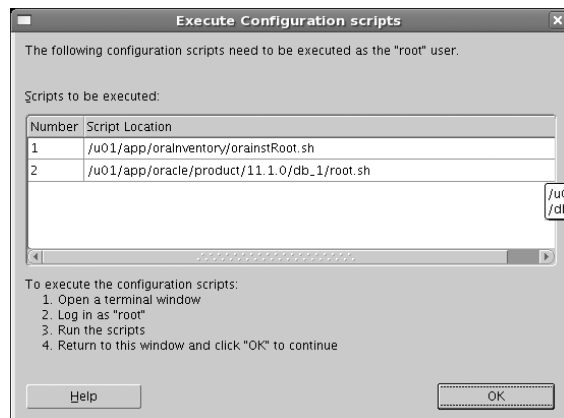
Execute Configuration scripts

The following configuration scripts need to be executed as the "root" user.

Scripts to be executed:

| Number | Script Location |
|---|---|
| 1 | /u01/app/oraInventory/orainstRoot.sh |
| 2 | /u01/app/oracle/product/11.1.0/db_1/root.sh |

/u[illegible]
/d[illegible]

To execute the configuration scripts:
1. Open a terminal window
2. Log in as "root"
3. Run the scripts
4. Return to this window and click "OK" to continue

Help

OK